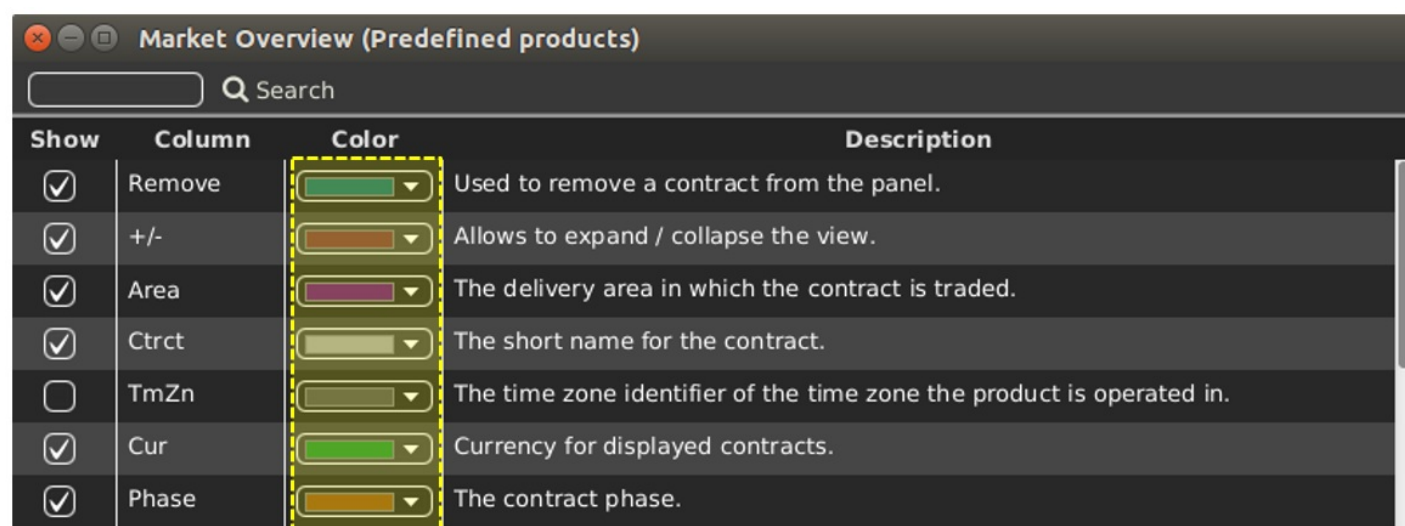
Market Overview (Predefined products)

Search

| Show | Column | Color | Description |
|---|---|---|---|
| ☑ | Remove | | Used to remove a contract from the panel. |
| ☑ | +/- | | Allows to expand / collapse the view. |
| ☑ | Area | | The delivery area in which the contract is traded. |
| ☑ | Ctrct | | The short name for the contract. |
| ☐ | TmZn | | The time zone identifier of the time zone the product is operated in. |
| ☑ | Cur | | Currency for displayed contracts. |
| ☑ | Phase | | The contract phase. |